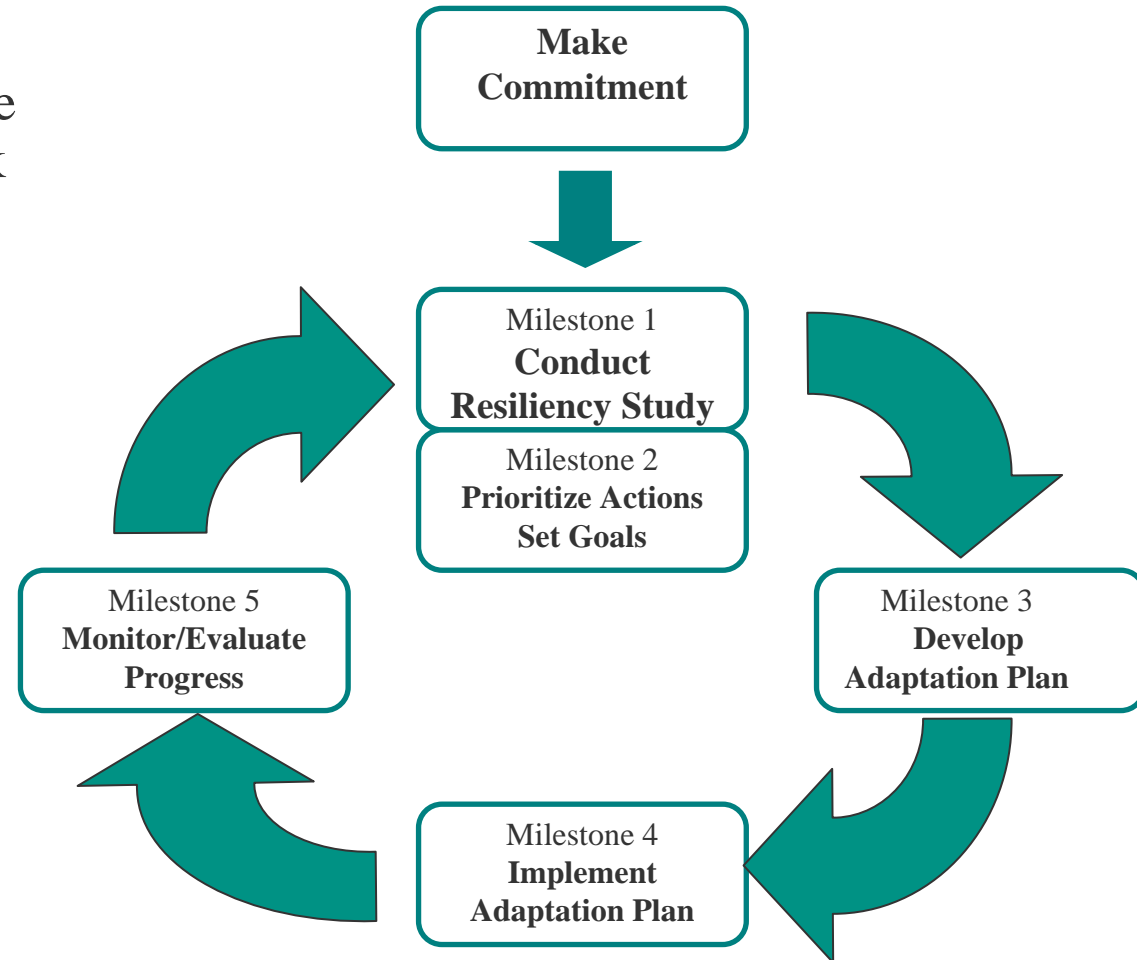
e
k

Make Commitment

Milestone 1
Conduct Resiliency Study

Milestone 2
Prioritize Actions
Set Goals

Milestone 3
Develop Adaptation Plan

Milestone 4
Implement Adaptation Plan

Milestone 5
Monitor/Evaluate Progress